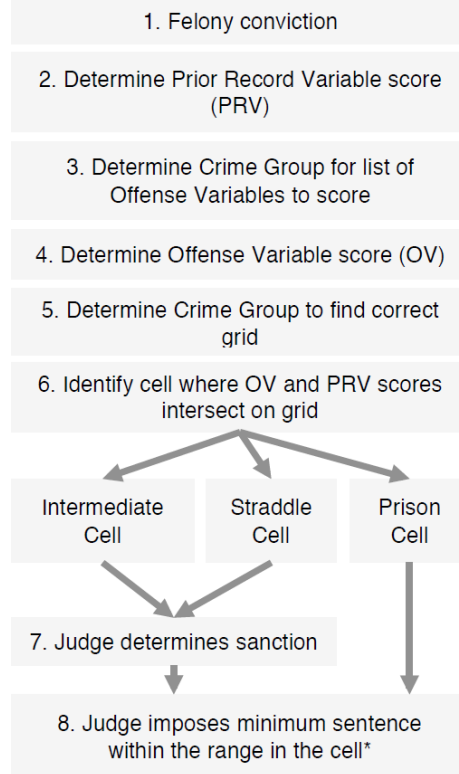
1. Felony conviction

2. Determine Prior Record Variable score (PRV)

3. Determine Crime Group for list of Offense Variables to score

4. Determine Offense Variable score (OV)

5. Determine Crime Group to find correct grid

6. Identify cell where OV and PRV scores intersect on grid

Intermediate Cell

Straddle Cell

Prison Cell

7. Judge determines sanction

8. Judge imposes minimum sentence within the range in the cell*